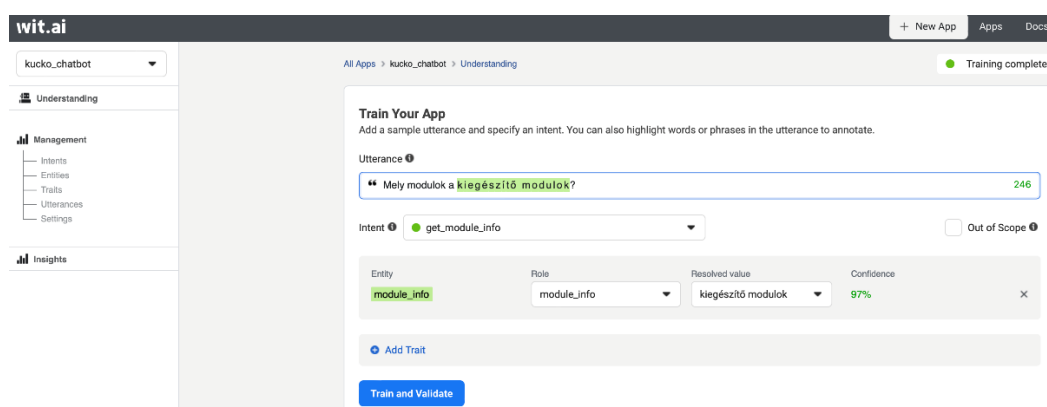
wit.ai

+ New App Apps Docs

kucko_chatbot

Understanding

Management
Intents
Entities
Traits
Utterances
Settings

Insights

All Apps > kucko_chatbot > Understanding

Training complete

Train Your App
Add a sample utterance and specify an intent. You can also highlight words or phrases in the utterance to annotate.

Utterance

“ Mely modulok a kiegészítő modulok?

246

Intent get_module_info

Out of Scope

| Entity | Role | Resolved value | Confidence |
|---|---|---|---|
| module_info | module_info | kiegészítő modulok | 97% |

Add Trait

Train and Validate